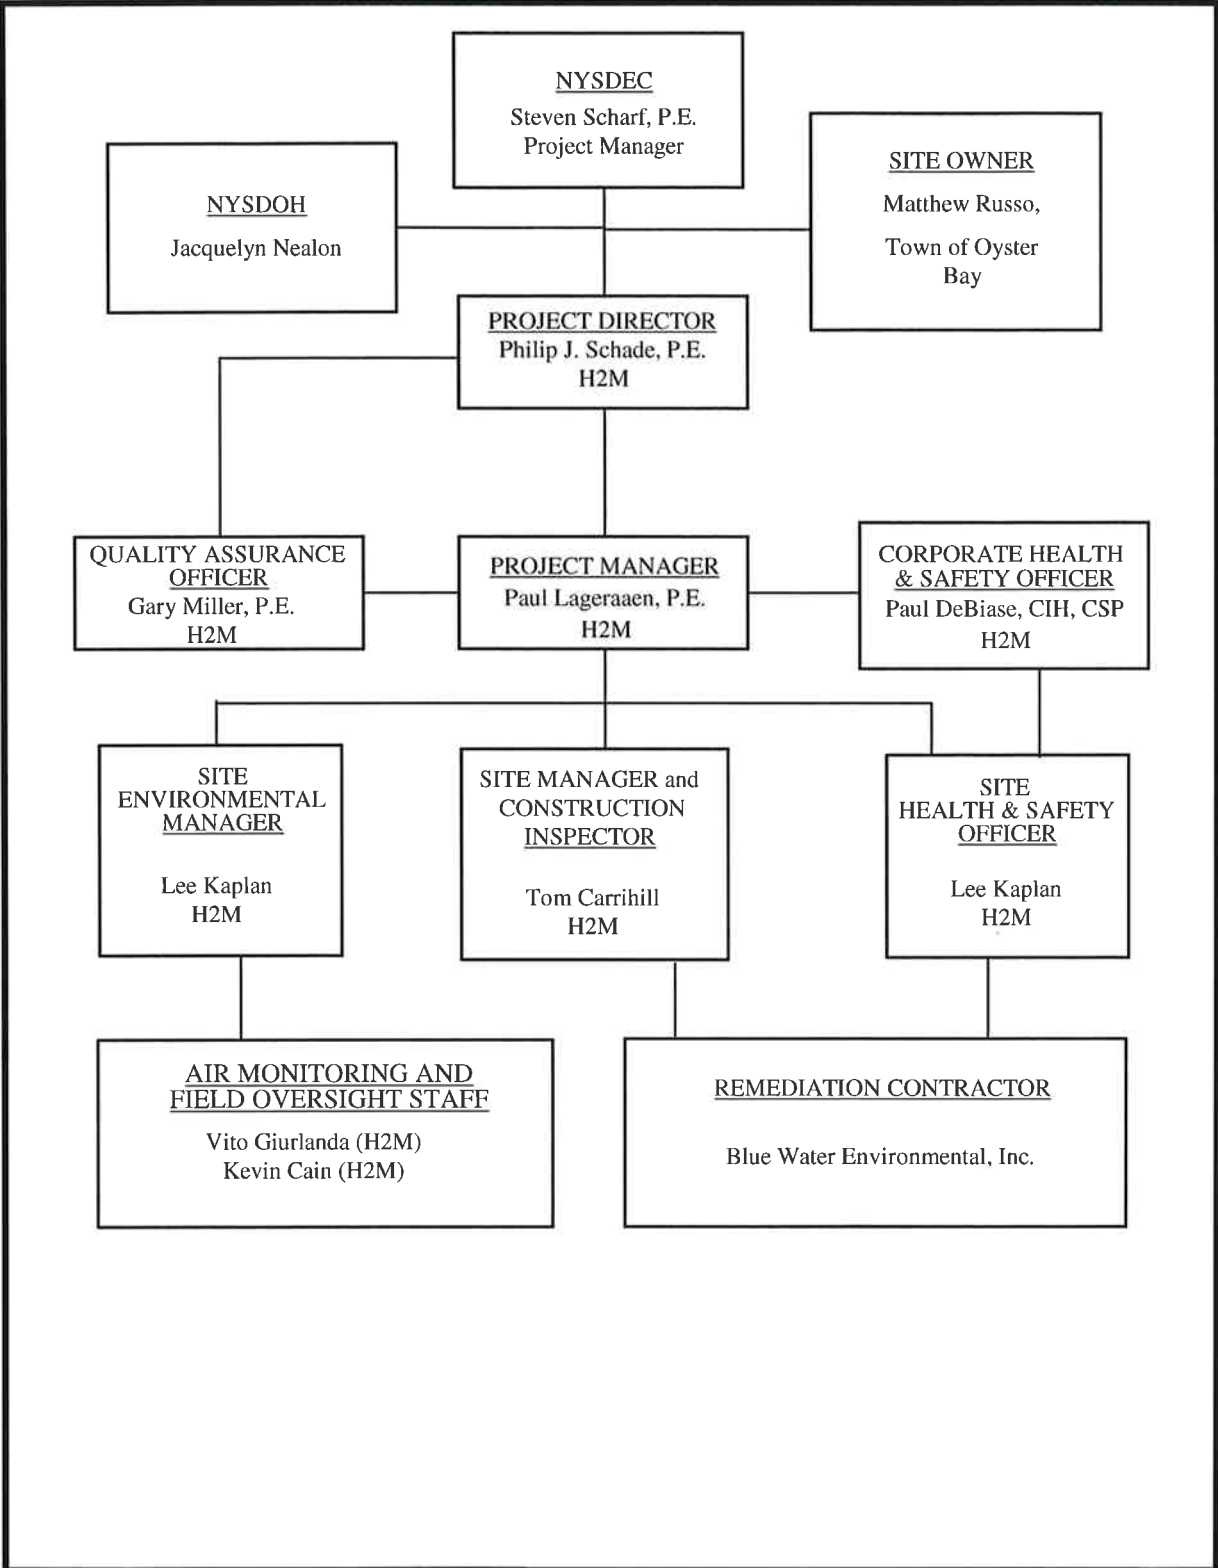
NYSDEC
Steven Scharf, P.E.
Project Manager

NYSDOH
Jacquelyn Nealon

SITE OWNER
Matthew Russo,
Town of Oyster Bay

PROJECT DIRECTOR
Philip J. Schade, P.E.
H2M

QUALITY ASSURANCE OFFICER
Gary Miller, P.E.
H2M

PROJECT MANAGER
Paul Lageraaen, P.E.
H2M

CORPORATE HEALTH & SAFETY OFFICER
Paul DeBiase, CIH, CSP
H2M

SITE ENVIRONMENTAL MANAGER
Lee Kaplan
H2M

SITE MANAGER and CONSTRUCTION INSPECTOR
Tom Carrihill
H2M

SITE HEALTH & SAFETY OFFICER
Lee Kaplan
H2M

AIR MONITORING AND FIELD OVERSIGHT STAFF
Vito Giurlanda (H2M)
Kevin Cain (H2M)

REMEDIATION CONTRACTOR
Blue Water Environmental, Inc.